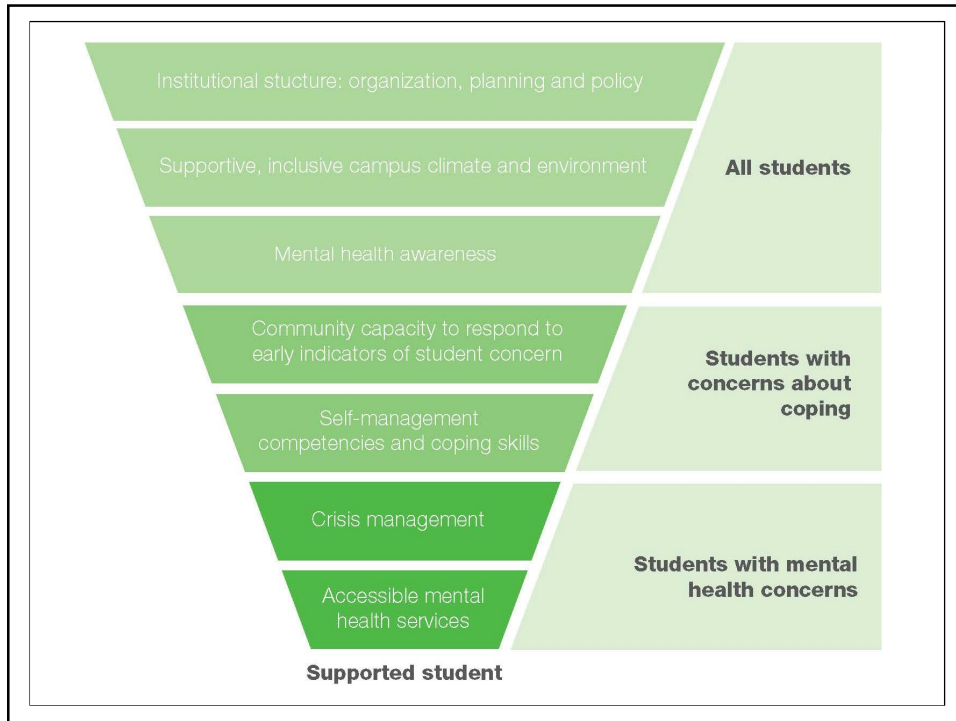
Institutional stucture: organization, planning and policy

Supportive, inclusive campus climate and environment

Mental health awareness

All students

Community capacity to respond to early indicators of student concern

Self-management competencies and coping skills

Students with concerns about coping

Crisis management

Accessible mental health services

Students with mental health concerns

Supported student